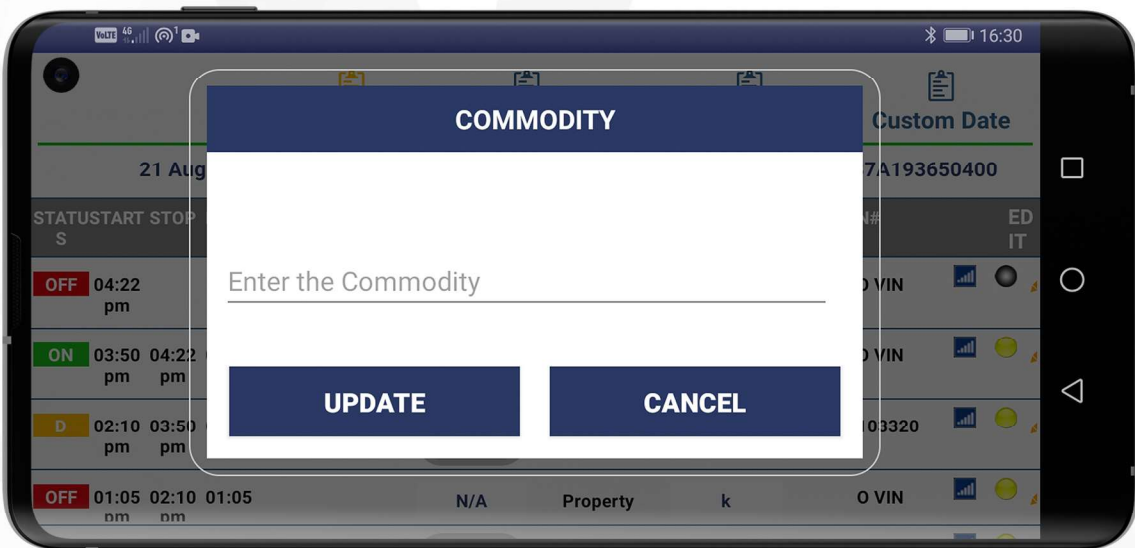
VoLTE 4G 16:30

Custom Date

21 Aug

7A193650400

STATUS START STOP

N#

EDIT

COMMODITY

Enter the Commodity

UPDATE

CANCEL

OFF 04:22 pm

O VIN

ON 03:50 pm 04:22 pm

O VIN

D 02:10 pm 03:50 pm

03320

OFF 01:05 pm 02:10 pm 01:05

N/A

Property

k

O VIN